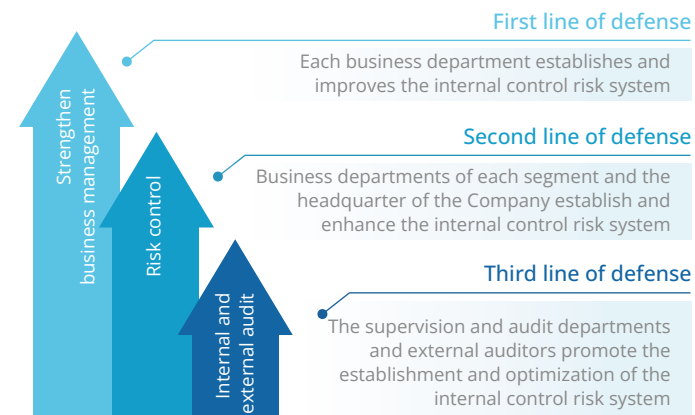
First line of defense

Each business department establishes and improves the internal control risk system

Second line of defense

Business departments of each segment and the headquarter of the Company establish and enhance the internal control risk system

Third line of defense

The supervision and audit departments and external auditors promote the establishment and optimization of the internal control risk system

Strengthen business management

Risk control

Internal and external audit